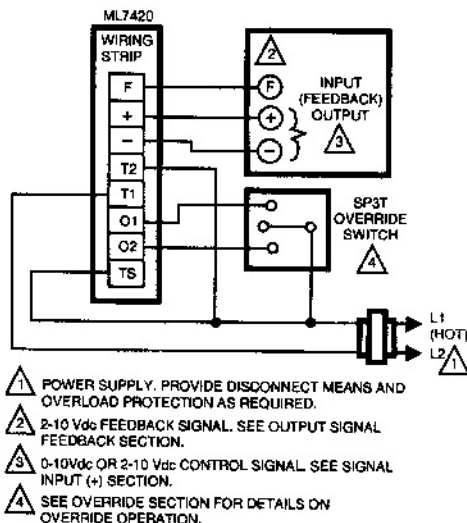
ML7420

WIRING STRIP

F
+
−
T2
T1
O1
O2
TS

2

F
+
−

INPUT (FEEDBACK) OUTPUT

3

SP3T OVERRIDE SWITCH

4

L1 (HOT)
L2 1

1 POWER SUPPLY. PROVIDE DISCONNECT MEANS AND OVERLOAD PROTECTION AS REQUIRED.

2 2-10 Vdc FEEDBACK SIGNAL. SEE OUTPUT SIGNAL FEEDBACK SECTION.

3 0-10Vdc OR 2-10 Vdc CONTROL SIGNAL. SEE SIGNAL INPUT (+) SECTION.

4 SEE OVERRIDE SECTION FOR DETAILS ON OVERRIDE OPERATION.